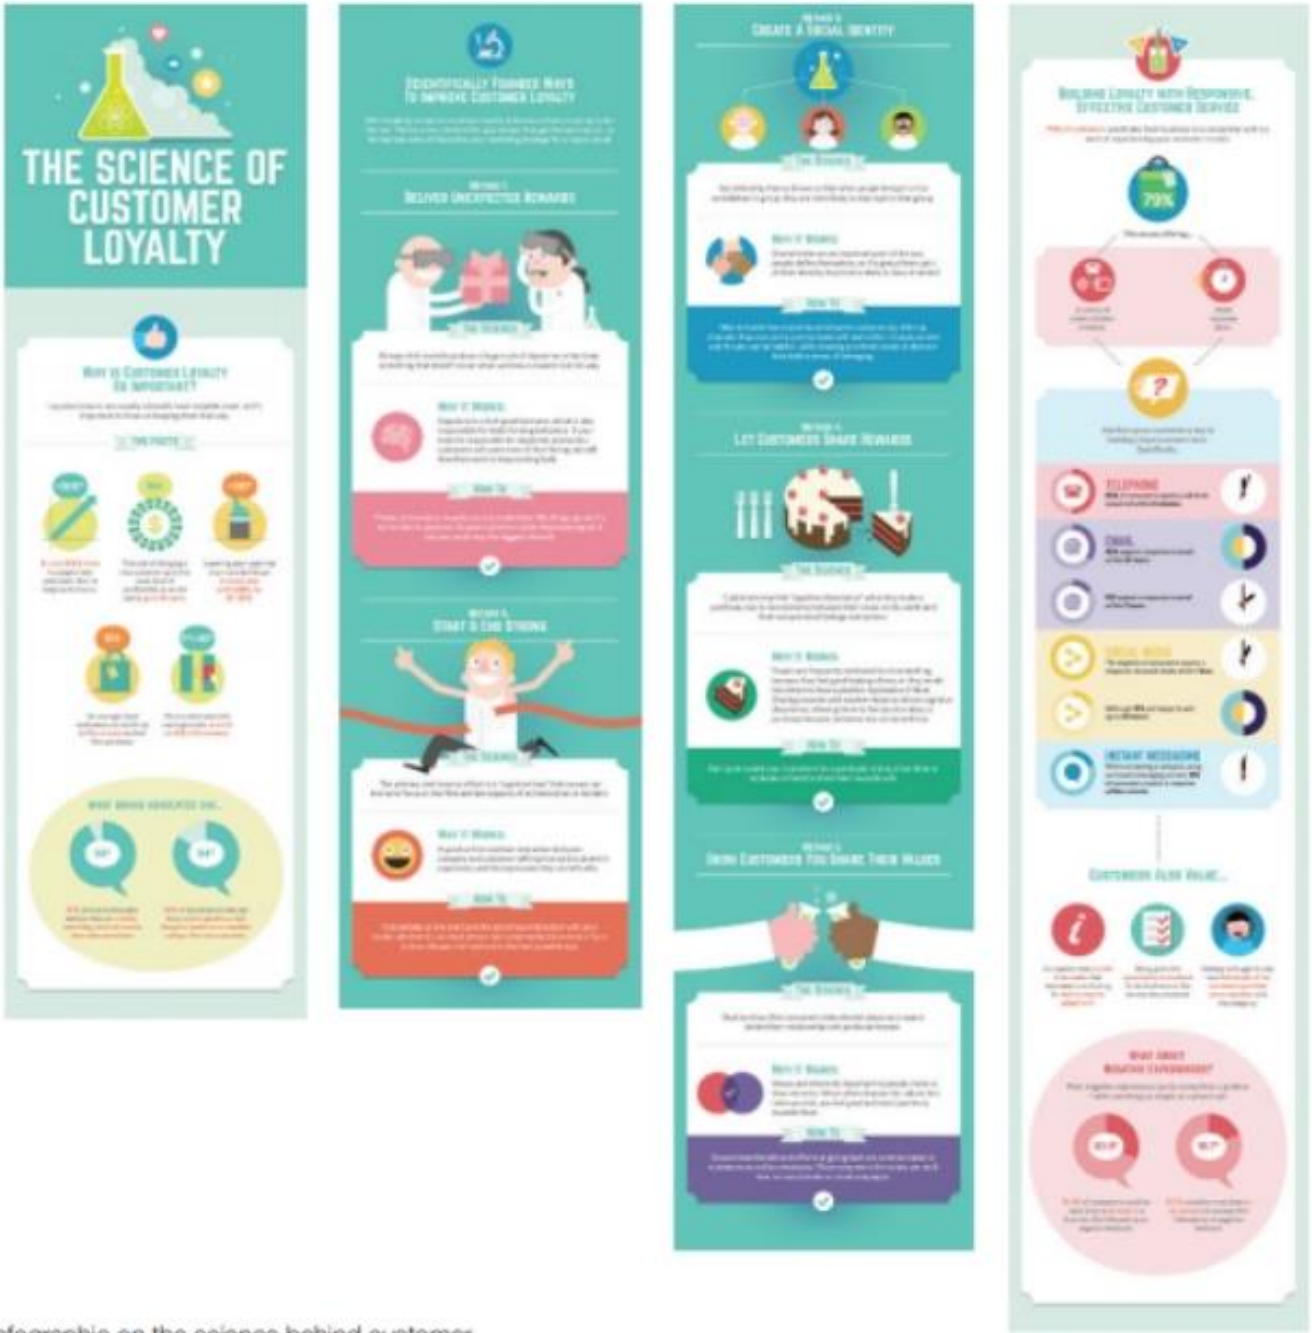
THE SCIENCE OF CUSTOMER LOYALTY

WHY IS CUSTOMER LOYALTY SO IMPORTANT?

THE FACTS

WHAT BRAND ADVOCATES DO...

SCIENTIFICALLY FOUNDED WAYS TO IMPROVE CUSTOMER LOYALTY

METHOD 1
DELIVER UNEXPECTED REWARDS

THE SCIENCE

WHY IT WORKS

HOW TO

METHOD 2
START & END STRONG

THE SCIENCE

WHY IT WORKS

HOW TO

METHOD 3
CREATE A SOCIAL IDENTITY

THE SCIENCE

WHY IT WORKS

HOW TO

METHOD 4
LET CUSTOMERS SHARE REWARDS

THE SCIENCE

WHY IT WORKS

HOW TO

METHOD 5
SHOW CUSTOMERS YOU SHARE THEIR VALUES

THE SCIENCE

WHY IT WORKS

HOW TO

BUILDING LOYALTY WITH RESPONSIVE, EFFECTIVE CUSTOMER SERVICE

79%

TELEPHONE

EMAIL

SOCIAL MEDIA

INSTANT MESSAGING

CUSTOMERS ALSO VALUE...

WHAT ABOUT NEGATIVE EXPERIENCES?

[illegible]fographic on the science behind customer